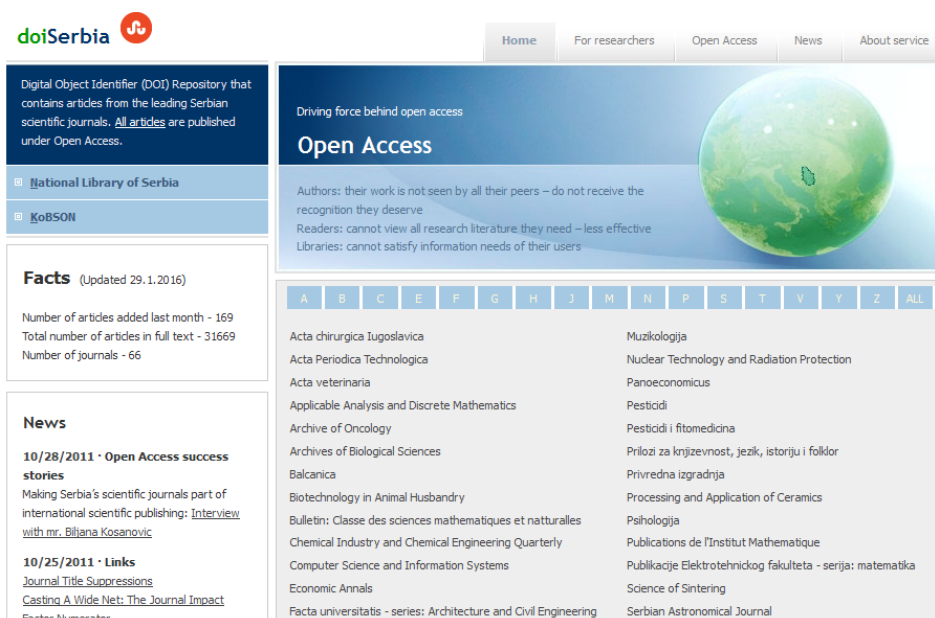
doiSerbia

Home | For researchers | Open Access | News | About service

Digital Object Identifier (DOI) Repository that contains articles from the leading Serbian scientific journals. All articles are published under Open Access.

National Library of Serbia

KoBSON

Facts (Updated 29.1.2016)

Number of articles added last month - 169
Total number of articles in full text - 31669
Number of journals - 66

News

10/28/2011 · Open Access success stories
Making Serbia's scientific journals part of international scientific publishing: Interview with mr. Biljana Kosanovic

10/25/2011 · Links
Journal Title Suppressions
Casting A Wide Net: The Journal Impact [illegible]

Driving force behind open access

Open Access

Authors: their work is not seen by all their peers – do not receive the recognition they deserve
Readers: cannot view all research literature they need – less effective
Libraries: cannot satisfy information needs of their users

A B C E F G H J M N P S T V Y Z ALL

Acta chirurgica Iugoslavica
Acta Periodica Technologica
Acta veterinaria
Applicable Analysis and Discrete Mathematics
Archive of Oncology
Archives of Biological Sciences
Balcanica
Biotechnology in Animal Husbandry
Bulletin: Classe des sciences mathematiques et natturalles
Chemical Industry and Chemical Engineering Quarterly
Computer Science and Information Systems
Economic Annals
Facta universitatis - series: Architecture and Civil Engineering

Muzikologija
Nuclear Technology and Radiation Protection
Panoeconomicus
Pesticidi
Pesticidi i fitomedicina
Prilozi za knjizevnost, jezik, istoriju i folklor
Privredna izgradnja
Processing and Application of Ceramics
Psihologija
Publications de l'Institut Mathematique
Publikacije Elektrotehnickog fakulteta - serija: matematika
Science of Sintering
Serbian Astronomical Journal